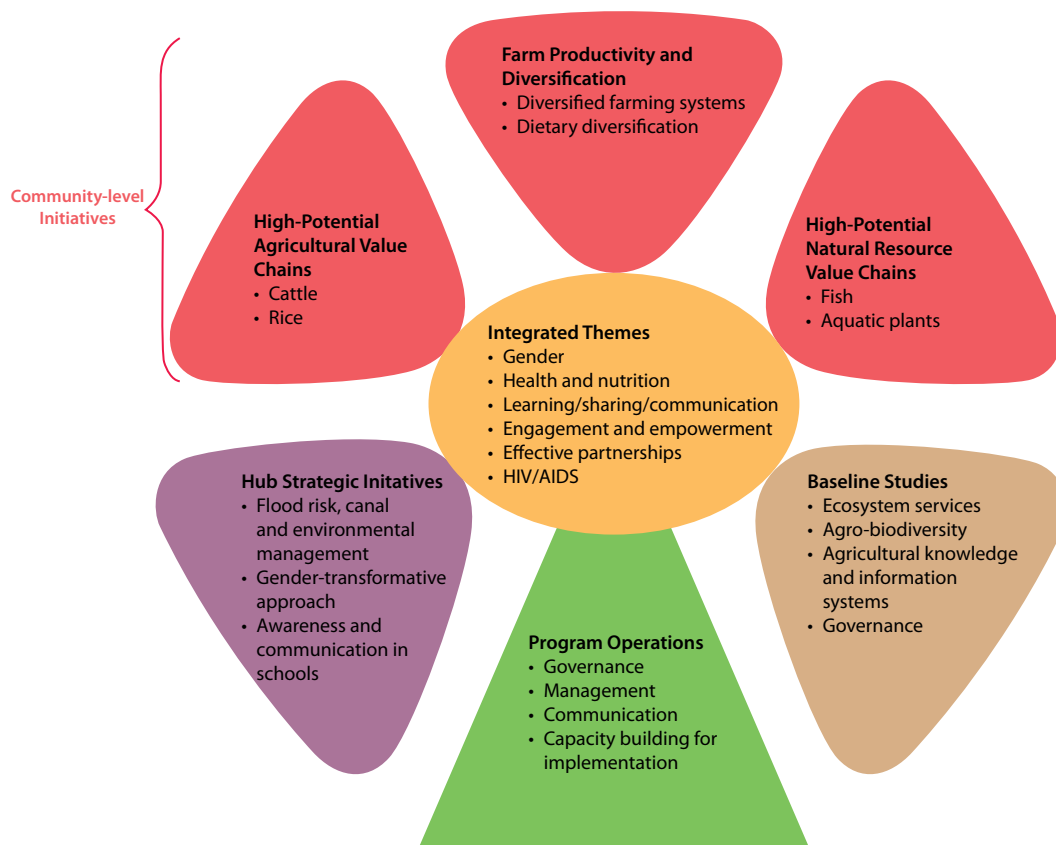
Community-level Initiatives

Farm Productivity and Diversification
• Diversified farming systems
• Dietary diversification

High-Potential Agricultural Value Chains
• Cattle
• Rice

High-Potential Natural Resource Value Chains
• Fish
• Aquatic plants

Integrated Themes
• Gender
• Health and nutrition
• Learning/sharing/communication
• Engagement and empowerment
• Effective partnerships
• HIV/AIDS

Hub Strategic Initatives
• Flood risk, canal and environmental management
• Gender-transformative approach
• Awareness and communication in schools

Baseline Studies
• Ecosystem services
• Agro-biodiversity
• Agricultural knowledge and information systems
• Governance

Program Operations
• Governance
• Management
• Communication
• Capacity building for implementation